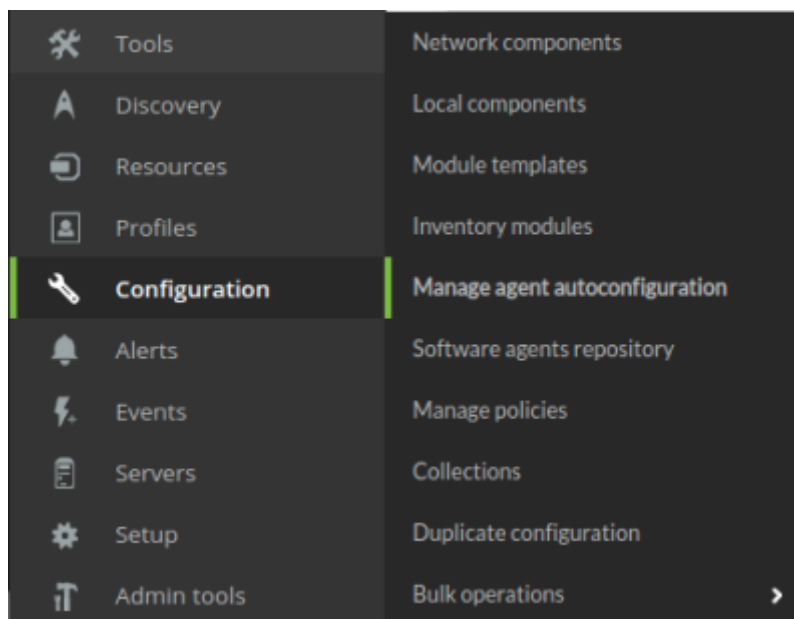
Tools
Discovery
Resources
Profiles
Configuration
Alerts
Events
Servers
Setup
Admin tools

Network components
Local components
Module templates
Inventory modules
Manage agent autoconfiguration
Software agents repository
Manage policies
Collections
Duplicate configuration
Bulk operations